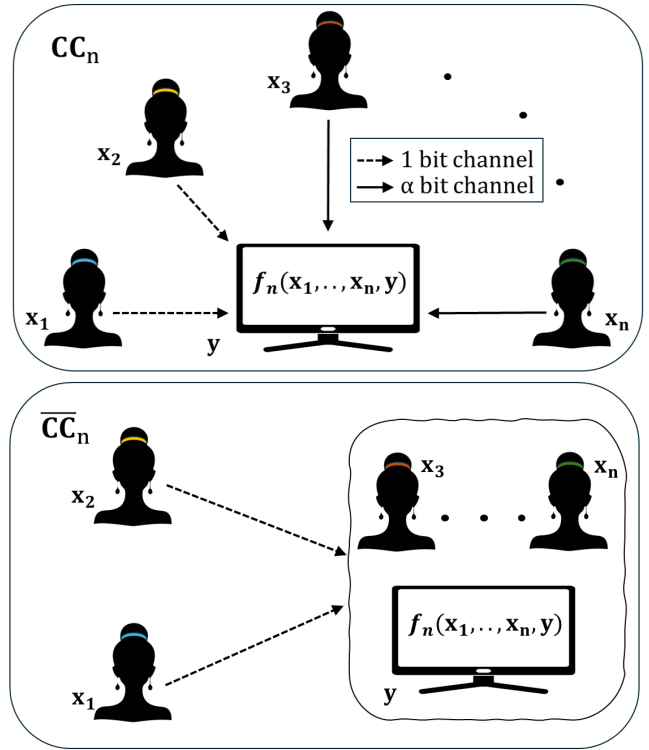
$\mathbf{CC}_\mathrm{n}$

$\mathbf{x_3}$

$\mathbf{x_2}$

1 bit channel
α bit channel

$f_n(\mathbf{x_1},..,\mathbf{x_n},\mathbf{y})$

$\mathbf{x_1}$

$\mathbf{y}$

$\mathbf{x_n}$

$\overline{\mathbf{CC}}_\mathrm{n}$

$\mathbf{x_2}$

$\mathbf{x_3}$

$\mathbf{x_n}$

$f_n(\mathbf{x_1},..,\mathbf{x_n},\mathbf{y})$

$\mathbf{x_1}$

$\mathbf{y}$